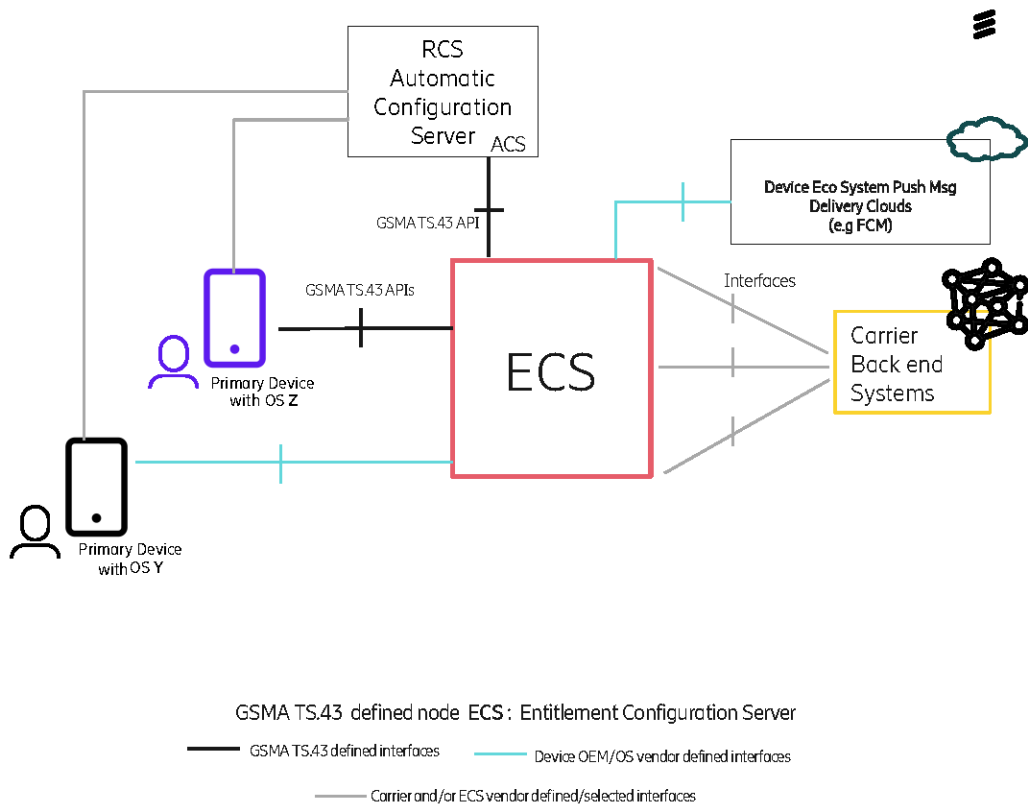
RCS Automatic Configuration Server

ACS

GSMA TS.43 API

Device Eco System Push Msg Delivery Clouds (e.g FCM)

GSMA TS.43 APIs

Interfaces

ECS

Carrier Back end Systems

Primary Device with OS Z

Primary Device with OS Y

GSMA TS.43 defined node ECS : Entitlement Configuration Server

GSMA TS.43 defined interfaces

Device OEM/OS vendor defined interfaces

Carrier and/or ECS vendor defined/selected interfaces